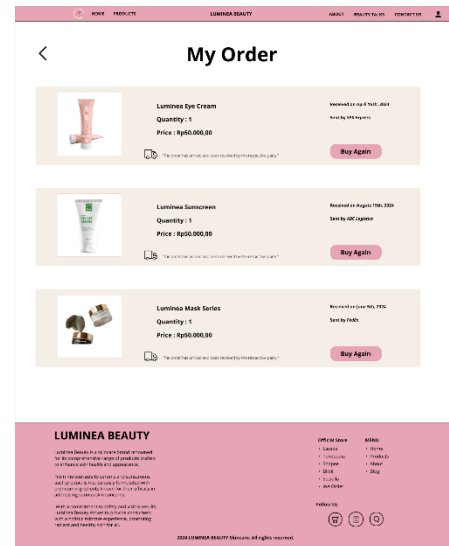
HOME PRODUCTS LUMINEA BEAUTY ABOUT BEAUTY TALKS CONTACT US

<

My Order

Luminea Eye Cream
Quantity : 1
Price : Rp50.000,00

Received on April 15th, 2024
Sent by SRB Express

"The order has arrived and been received by the respective party"

Buy Again

Luminea Sunscreen
Quantity : 1
Price : Rp50.000,00

Received on August 15th, 2024
Sent by ABC Logistic

"The order has arrived and been received by the respective party"

Buy Again

Luminea Mask Series
Quantity : 1
Price : Rp50.000,00

Received on June 5th, 2024
Sent by FedEx

"The order has arrived and been received by the respective party"

Buy Again

LUMINEA BEAUTY

Luminea Beauty is a skincare brand dedicated to comprehensive range of products crafted to enhance skin health and appearance.

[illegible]

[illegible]

Official Store
• Lazada
• Tokopedia
• Shopee
• Blibli
• Sociolla
• WA Order

MENU
• Home
• Products
• About
• Blog

Follow Us

2024 LUMINEA BEAUTY Skincare. All rights reserved.